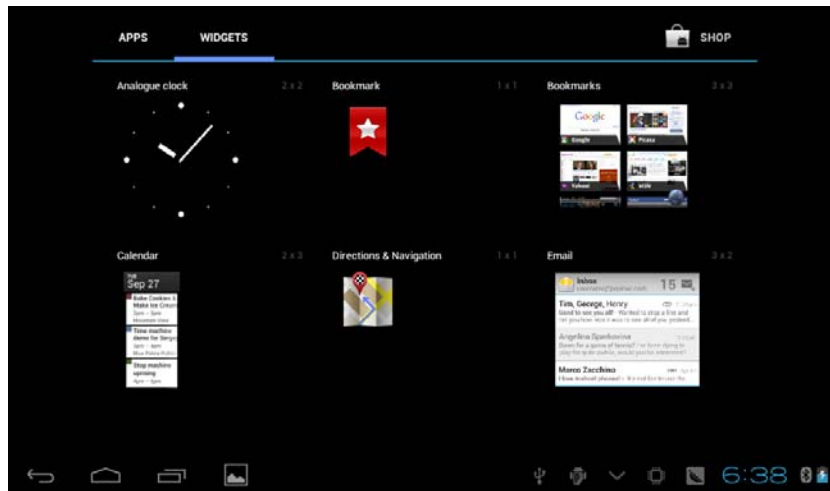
APPS WIDGETS SHOP

Analogue clock 2 x 2

Bookmark 1 x 1

Bookmarks 3 x 3

Google

Picasa

Yahoo!

Calendar 2 x 3

Sep 27

Bake Cookies

Time machine

Stop machine

Directions & Navigation 1 x 1

Email 3 x 2

Inbox

15

Tim, George, Henry

Angelina Sparkonina

Marco Zacchino

6:38